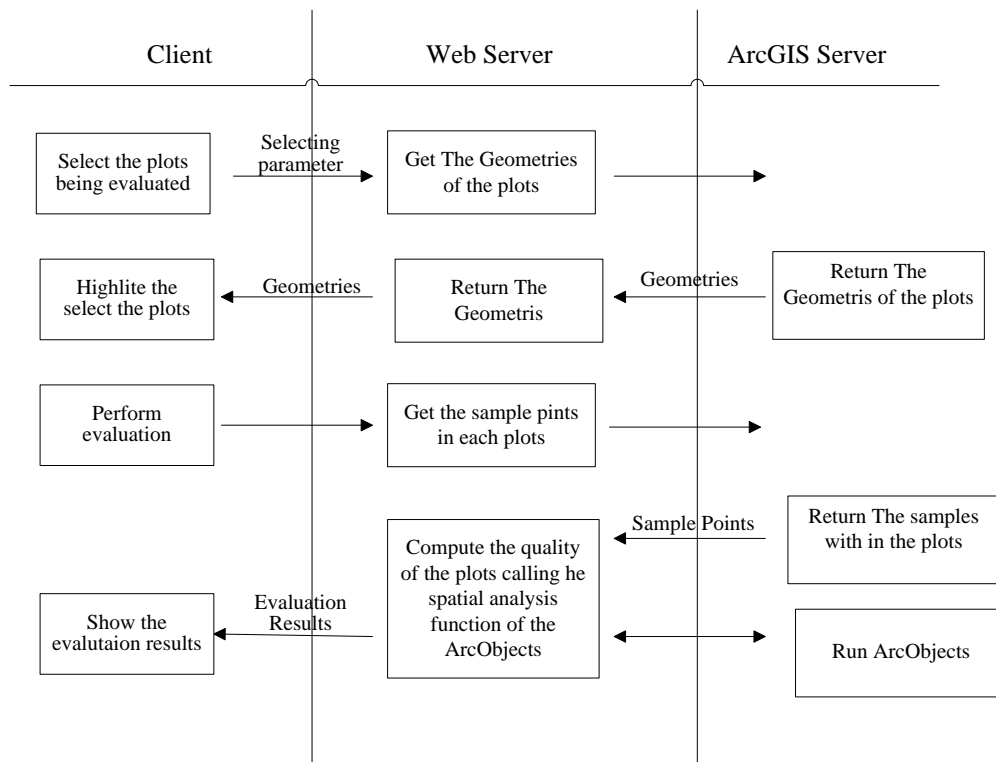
Client

Web Server

ArcGIS Server

Select the plots being evaluated

Selecting parameter

Get The Geometries of the plots

Highlite the select the plots

Geometries

Return The Geometris

Geometries

Return The Geometris of the plots

Perform evaluation

Get the sample pints in each plots

Sample Points

Return The samples with in the plots

Compute the quality of the plots calling he spatial analysis function of the ArcObjects

Show the evalutaion results

Evaluation Results

Run ArcObjects